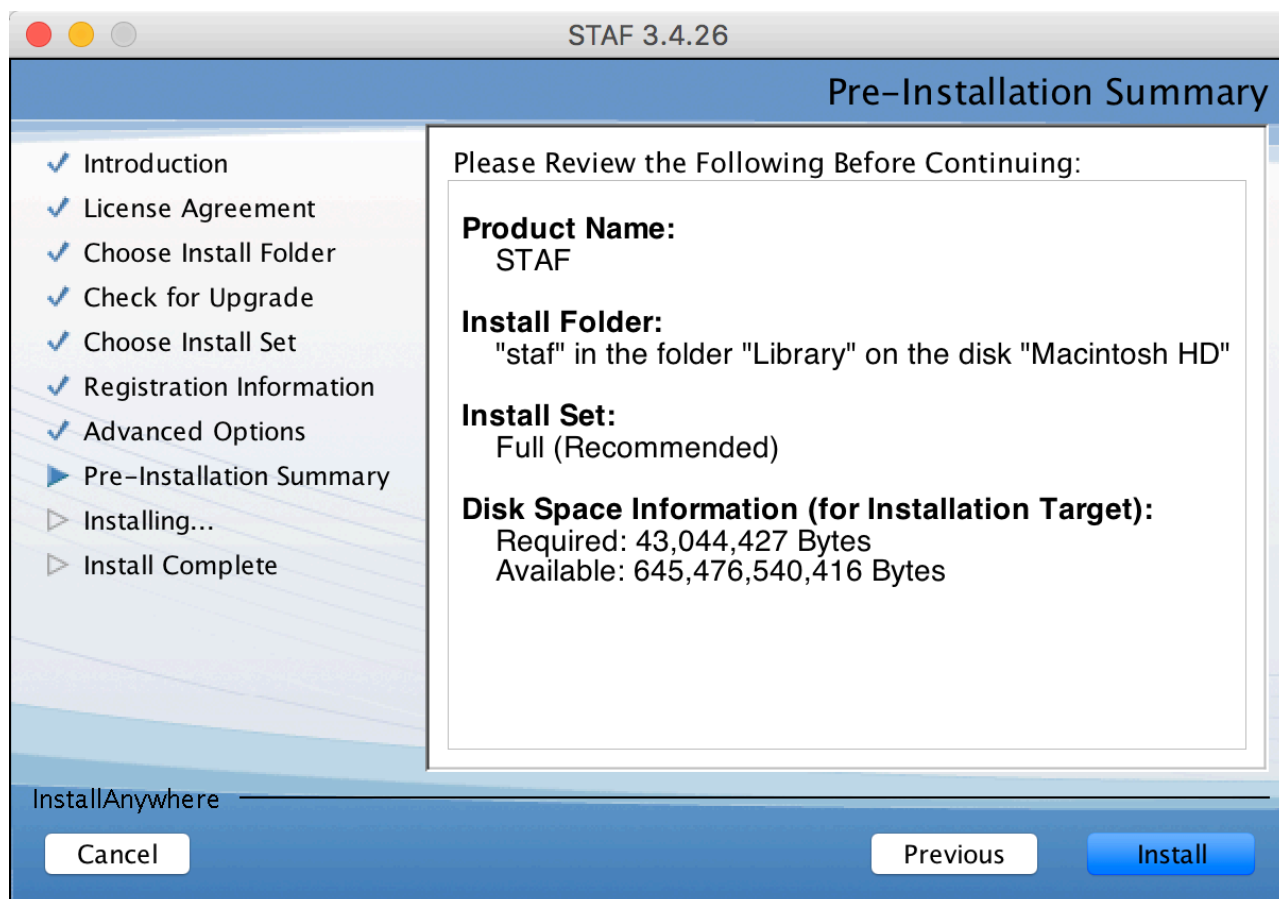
STAF 3.4.26

Pre-Installation Summary

✓ Introduction
✓ License Agreement
✓ Choose Install Folder
✓ Check for Upgrade
✓ Choose Install Set
✓ Registration Information
✓ Advanced Options
▶ Pre-Installation Summary
▷ Installing...
▷ Install Complete

Please Review the Following Before Continuing:

Product Name:
STAF

Install Folder:
"staf" in the folder "Library" on the disk "Macintosh HD"

Install Set:
Full (Recommended)

Disk Space Information (for Installation Target):
Required: 43,044,427 Bytes
Available: 645,476,540,416 Bytes

InstallAnywhere

Cancel

Previous

Install